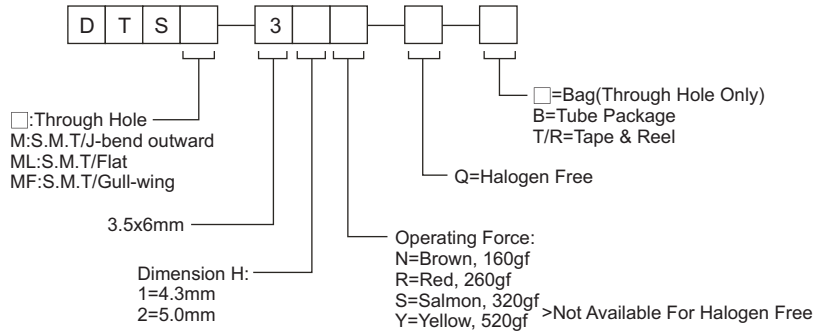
D T S □ 3 □ □ □ □

□=Bag(Through Hole Only)
B=Tube Package
T/R=Tape & Reel

□:Through Hole
M:S.M.T/J-bend outward
ML:S.M.T/Flat
MF:S.M.T/Gull-wing

Q=Halogen Free

3.5x6mm

Operating Force:
N=Brown, 160gf
R=Red, 260gf
S=Salmon, 320gf
Y=Yellow, 520gf >Not Available For Halogen Free

Dimension H:
1=4.3mm
2=5.0mm